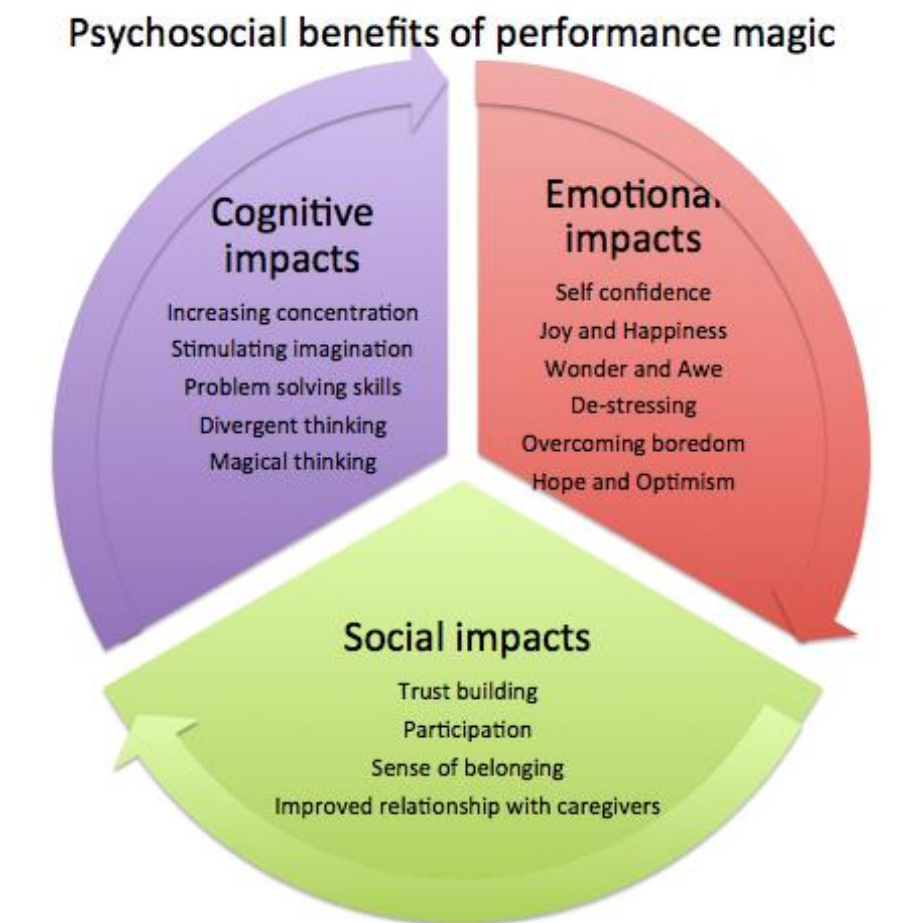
Psychosocial benefits of performance magic

Cognitive impacts

Increasing concentration
Stimulating imagination
Problem solving skills
Divergent thinking
Magical thinking

Emotional impacts

Self confidence
Joy and Happiness
Wonder and Awe
De-stressing
Overcoming boredom
Hope and Optimism

Social impacts

Trust building
Participation
Sense of belonging
Improved relationship with caregivers